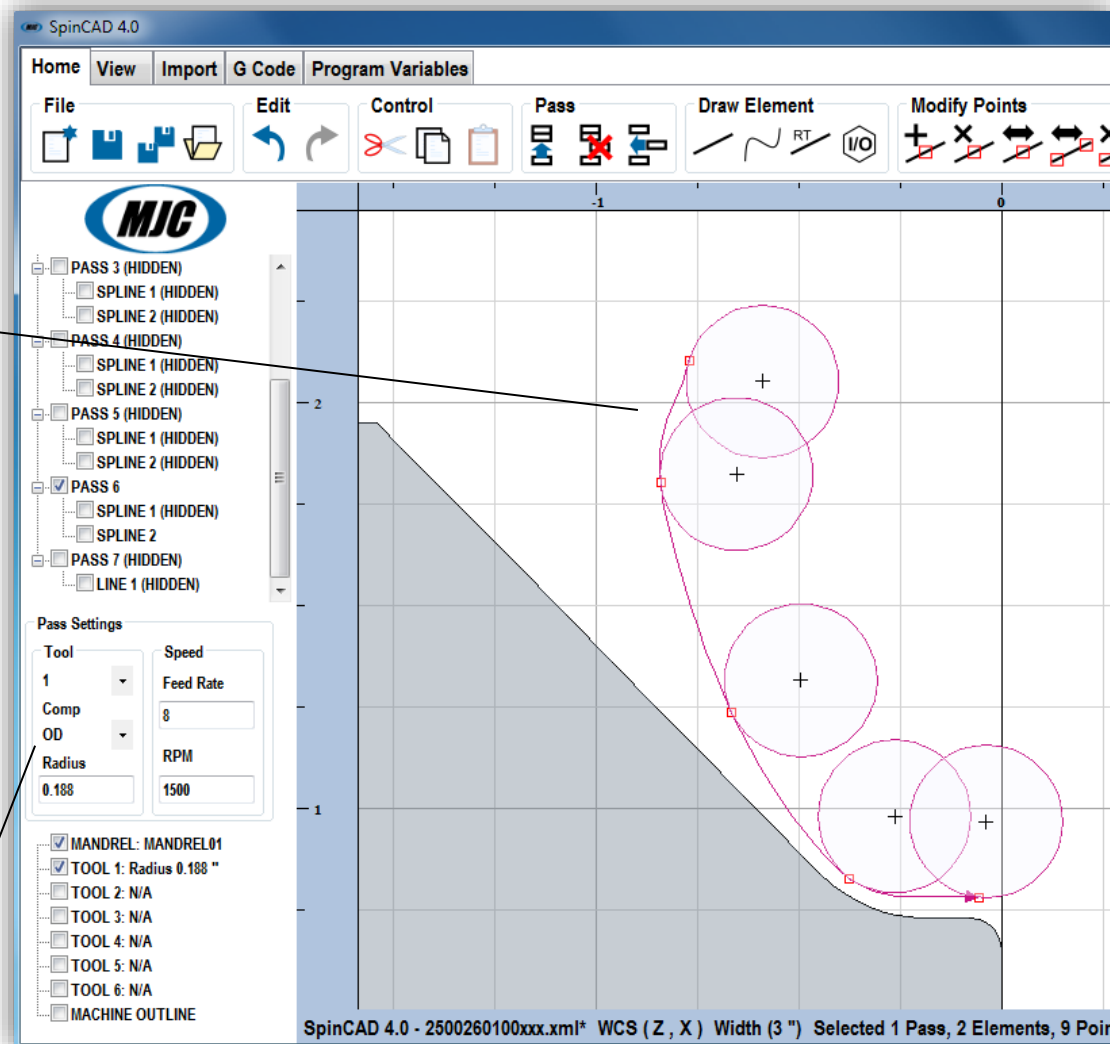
SpinCAD 4.0

Home View Import G Code Program Variables

File

Edit

Control

Pass

Draw Element

RT

I/O

Modify Points

MJC

PASS 3 (HIDDEN)
SPLINE 1 (HIDDEN)
SPLINE 2 (HIDDEN)
PASS 4 (HIDDEN)
SPLINE 1 (HIDDEN)
SPLINE 2 (HIDDEN)
PASS 5 (HIDDEN)
SPLINE 1 (HIDDEN)
SPLINE 2 (HIDDEN)
PASS 6
SPLINE 1 (HIDDEN)
SPLINE 2
PASS 7 (HIDDEN)
LINE 1 (HIDDEN)

Pass Settings

Tool
1
Comp
OD
Radius
0.188

Speed
Feed Rate
8
RPM
1500

MANDREL: MANDREL01
TOOL 1: Radius 0.188 "
TOOL 2: N/A
TOOL 3: N/A
TOOL 4: N/A
TOOL 5: N/A
TOOL 6: N/A
MACHINE OUTLINE

-1

0

2

1

SpinCAD 4.0 - 2500260100xxx.xml* WCS ( Z , X ) Width (3 ") Selected 1 Pass, 2 Elements, 9 Poi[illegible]